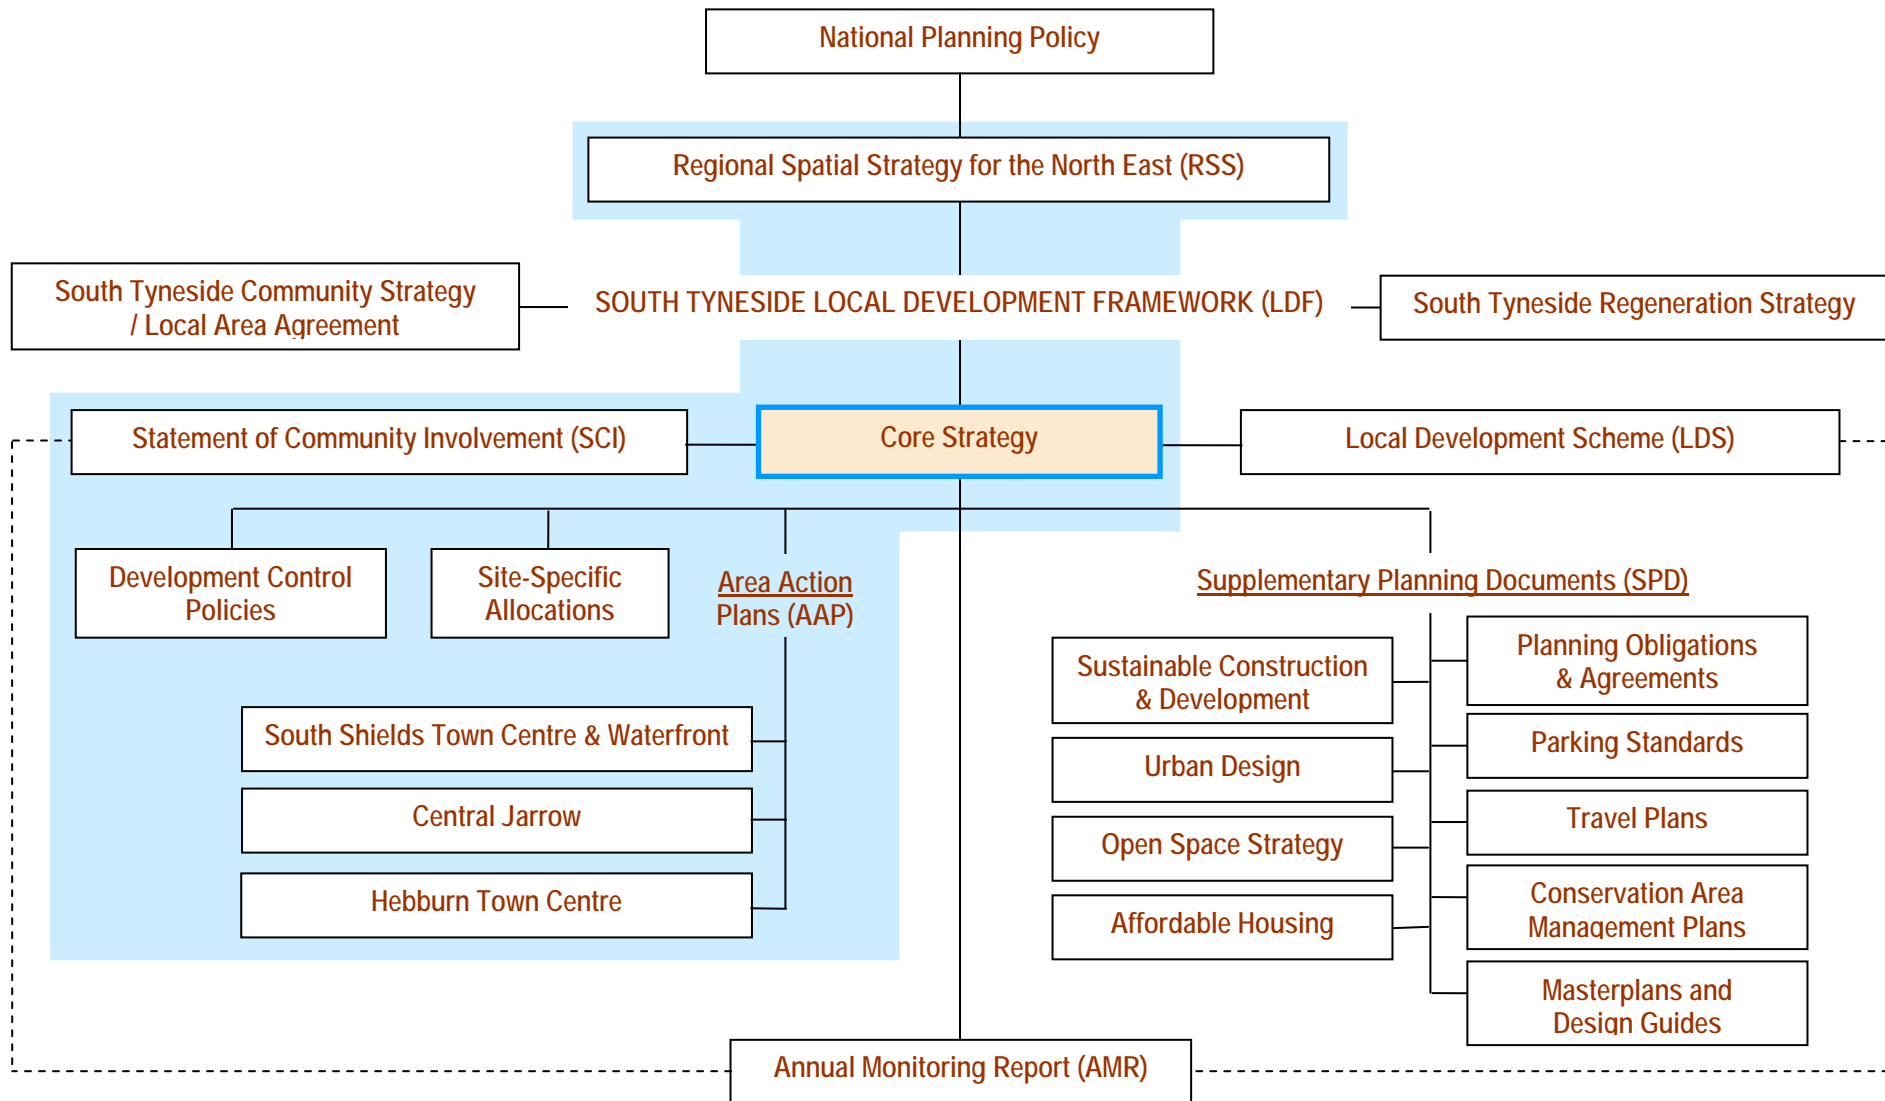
National Planning Policy

Regional Spatial Strategy for the North East (RSS)

South Tyneside Community Strategy / Local Area Agreement

SOUTH TYNESIDE LOCAL DEVELOPMENT FRAMEWORK (LDF)

South Tyneside Regeneration Strategy

Statement of Community Involvement (SCI)

Core Strategy

Local Development Scheme (LDS)

Development Control Policies

Site-Specific Allocations

Area Action Plans (AAP)

Supplementary Planning Documents (SPD)

South Shields Town Centre & Waterfront

Central Jarrow

Hebburn Town Centre

Sustainable Construction & Development

Urban Design

Open Space Strategy

Affordable Housing

Planning Obligations & Agreements

Parking Standards

Travel Plans

Conservation Area Management Plans

Masterplans and Design Guides

Annual Monitoring Report (AMR)